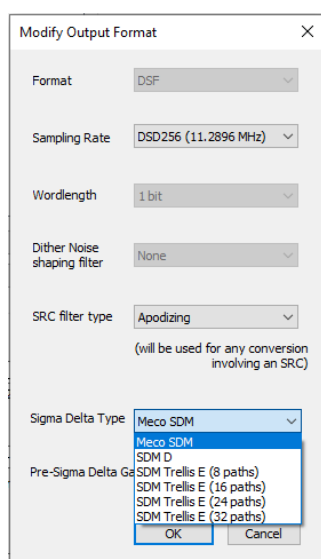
Modify Output Format

Format DSF

Sampling Rate DSD256 (11.2896 MHz)

Wordlength 1 bit

Dither Noise shaping filter None

SRC filter type Apodizing

(will be used for any conversion involving an SRC)

Sigma Delta Type Meco SDM

Meco SDM
SDM D
SDM Trellis E (8 paths)
SDM Trellis E (16 paths)
SDM Trellis E (24 paths)
SDM Trellis E (32 paths)

Pre-Sigma Delta Ga

OK Cancel